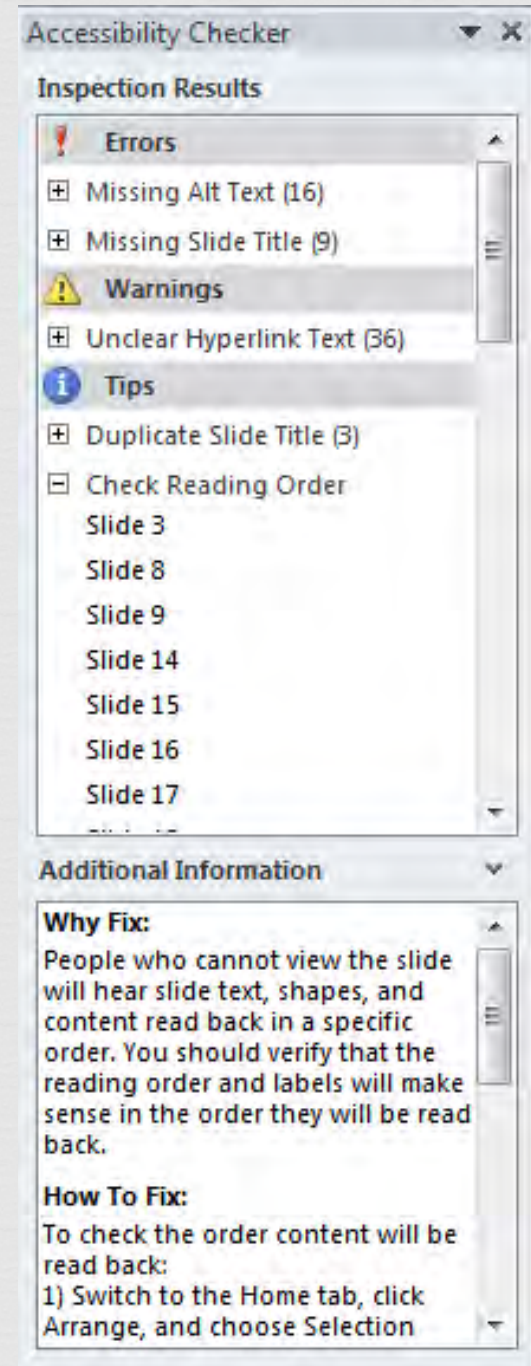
Accessibility Checker

Inspection Results

Errors

Missing Alt Text (16)

Missing Slide Title (9)

Warnings

Unclear Hyperlink Text (36)

Tips

Duplicate Slide Title (3)

Check Reading Order

Slide 3

Slide 8

Slide 9

Slide 14

Slide 15

Slide 16

Slide 17

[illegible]

Additional Information

Why Fix:

People who cannot view the slide will hear slide text, shapes, and content read back in a specific order. You should verify that the reading order and labels will make sense in the order they will be read back.

How To Fix:

To check the order content will be read back:
1) Switch to the Home tab, click Arrange, and choose Selection